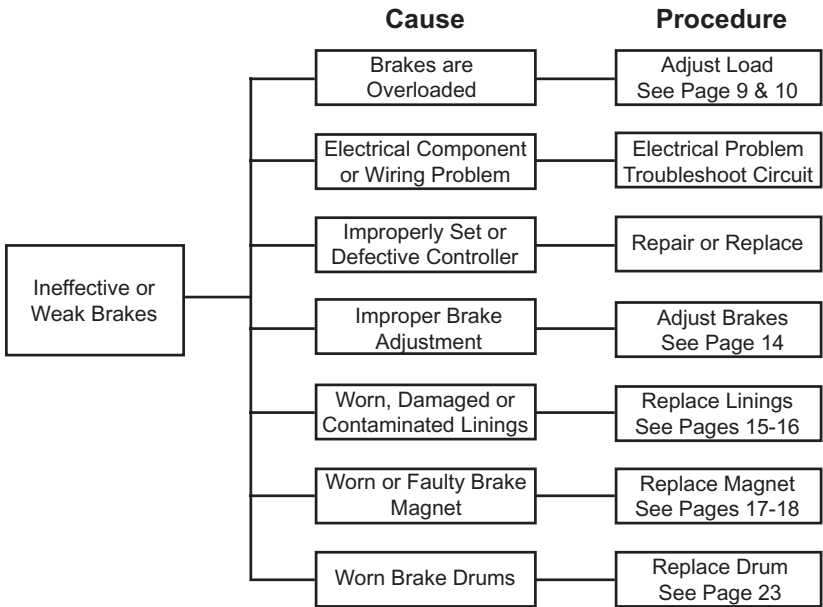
Cause

Procedure

Ineffective or Weak Brakes

Brakes are Overloaded

Adjust Load See Page 9 & 10

Electrical Component or Wiring Problem

Electrical Problem Troubleshoot Circuit

Improperly Set or Defective Controller

Repair or Replace

Improper Brake Adjustment

Adjust Brakes See Page 14

Worn, Damaged or Contaminated Linings

Replace Linings See Pages 15-16

Worn or Faulty Brake Magnet

Replace Magnet See Pages 17-18

Worn Brake Drums

Replace Drum See Page 23